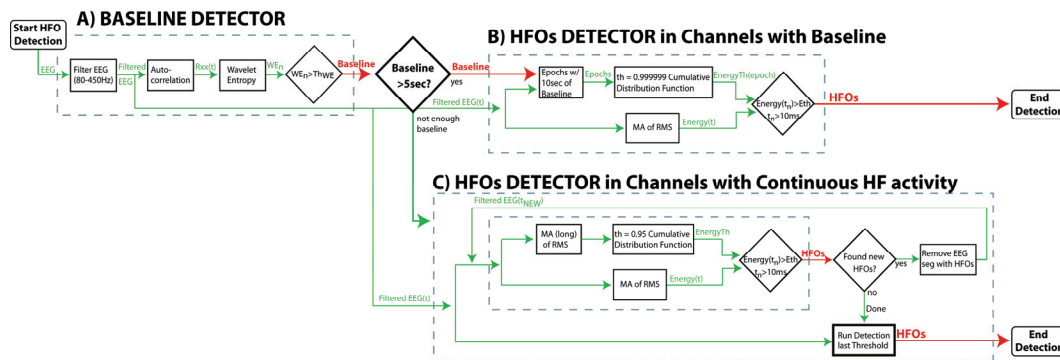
Start HFO Detection

A) BASELINE DETECTOR

EEG

Filter EEG (80-450Hz)

Filtered EEG

Auto-correlation

Rxx(t)

Wavelet Entropy

$WE_n$

$WE_n > Th_{WE}$

Baseline

Baseline >5sec?

yes

not enough baseline

B) HFOs DETECTOR in Channels with Baseline

Baseline

Epochs w/ 10sec of Baseline

Epochs

th = 0.999999 Cumulative Distribution Function

EnergyTh(epoch)

Filtered EEG(t)

MA of RMS

Energy(t)

Energy($t_n$)>Eth $t_n$>10ms

HFOs

End Detection

C) HFOs DETECTOR in Channels with Continuous HF activity

Filtered EEG($t_{NEW}$)

MA (long) of RMS

th = 0.95 Cumulative Distribution Function

EnergyTh

Energy($t_n$)>Eth $t_n$>10ms

HFOs

Found new HFOs?

yes

Remove EEG seg with HFOs

MA of RMS

Energy(t)

Filtered EEG(t)

no

Done

Run Detection last Threshold

HFOs

End Detection